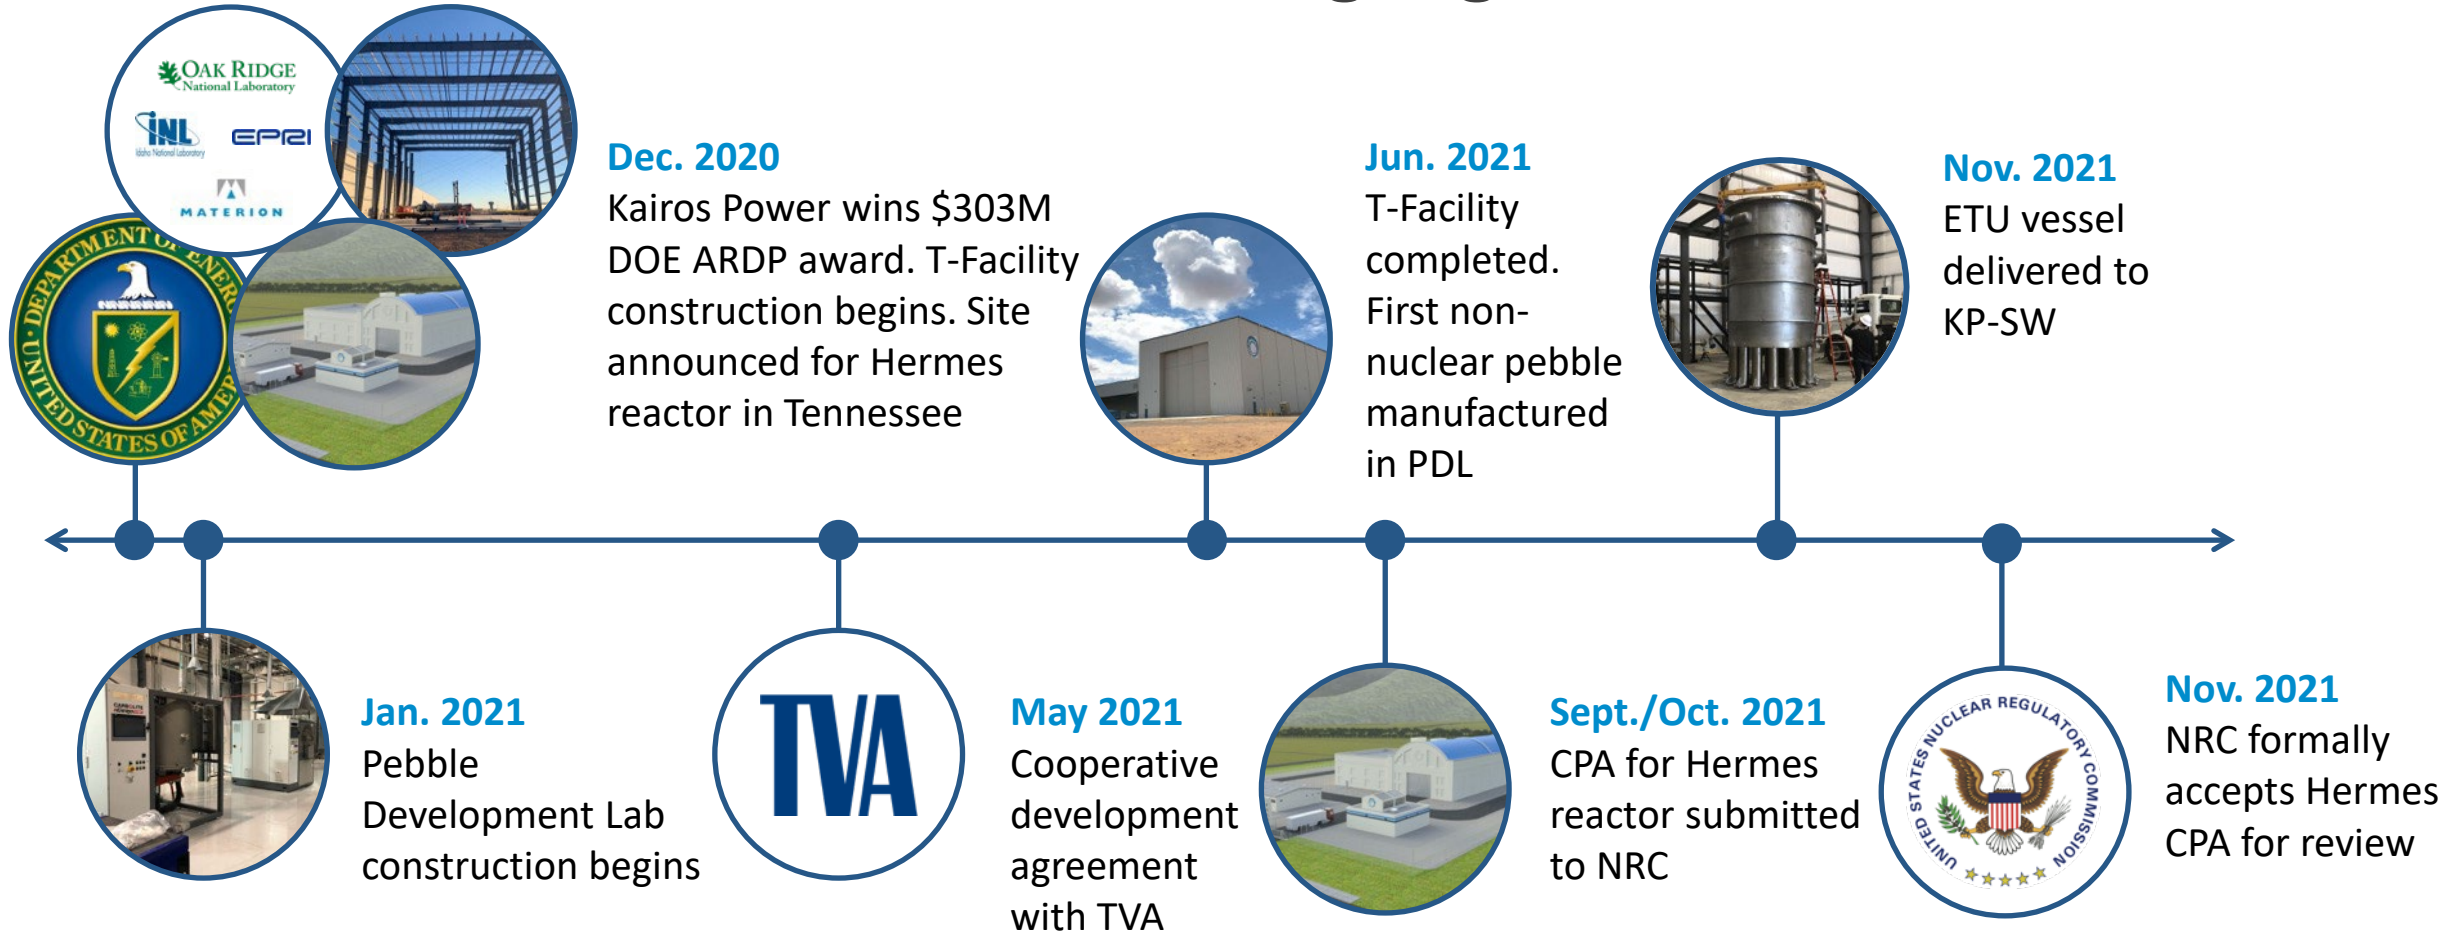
OAK RIDGE National Laboratory

INL Idaho National Laboratory

EPRI

MATERION

DEPARTMENT OF ENERGY UNITED STATES OF AMERICA

Dec. 2020
Kairos Power wins $303M DOE ARDP award. T-Facility construction begins. Site announced for Hermes reactor in Tennessee

Jun. 2021
T-Facility completed. First non-nuclear pebble manufactured in PDL

Nov. 2021
ETU vessel delivered to KP-SW

Jan. 2021
Pebble Development Lab construction begins

TVA

May 2021
Cooperative development agreement with TVA

Sept./Oct. 2021
CPA for Hermes reactor submitted to NRC

UNITED STATES NUCLEAR REGULATORY COMMISSION

Nov. 2021
NRC formally accepts Hermes CPA for review